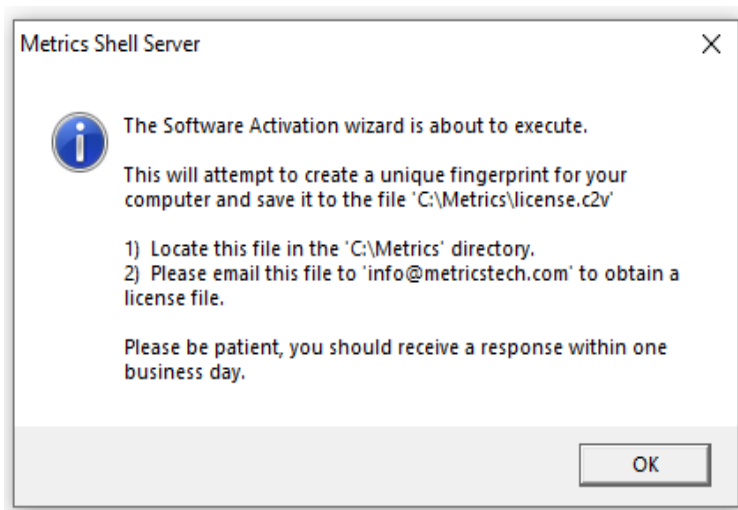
Metrics Shell Server

X

The Software Activation wizard is about to execute.

This will attempt to create a unique fingerprint for your computer and save it to the file 'C:\Metrics\license.c2v'

1) Locate this file in the 'C:\Metrics' directory.
2) Please email this file to 'info@metricstech.com' to obtain a license file.

Please be patient, you should receive a response within one business day.

OK